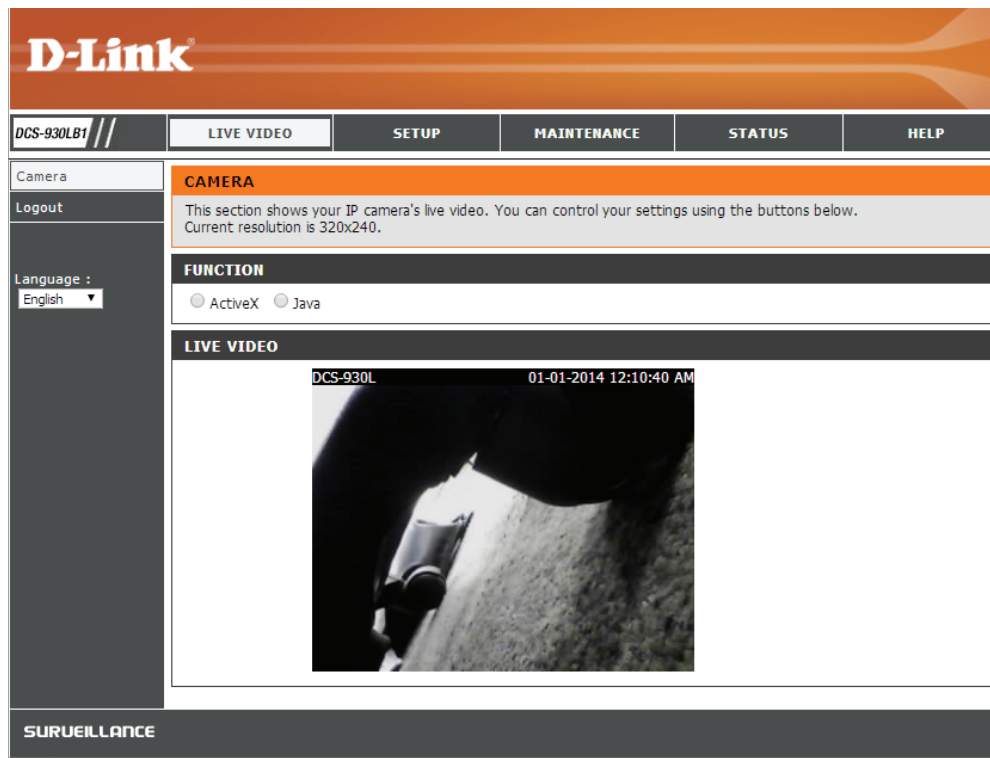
D-Link

DCS-930LB1

LIVE VIDEO | SETUP | MAINTENANCE | STATUS | HELP

Camera

Logout

Language :

English

CAMERA

This section shows your IP camera's live video. You can control your settings using the buttons below.
Current resolution is 320x240.

FUNCTION

ActiveX Java

LIVE VIDEO

DCS-930L 01-01-2014 12:10:40 AM

SURVEILLANCE